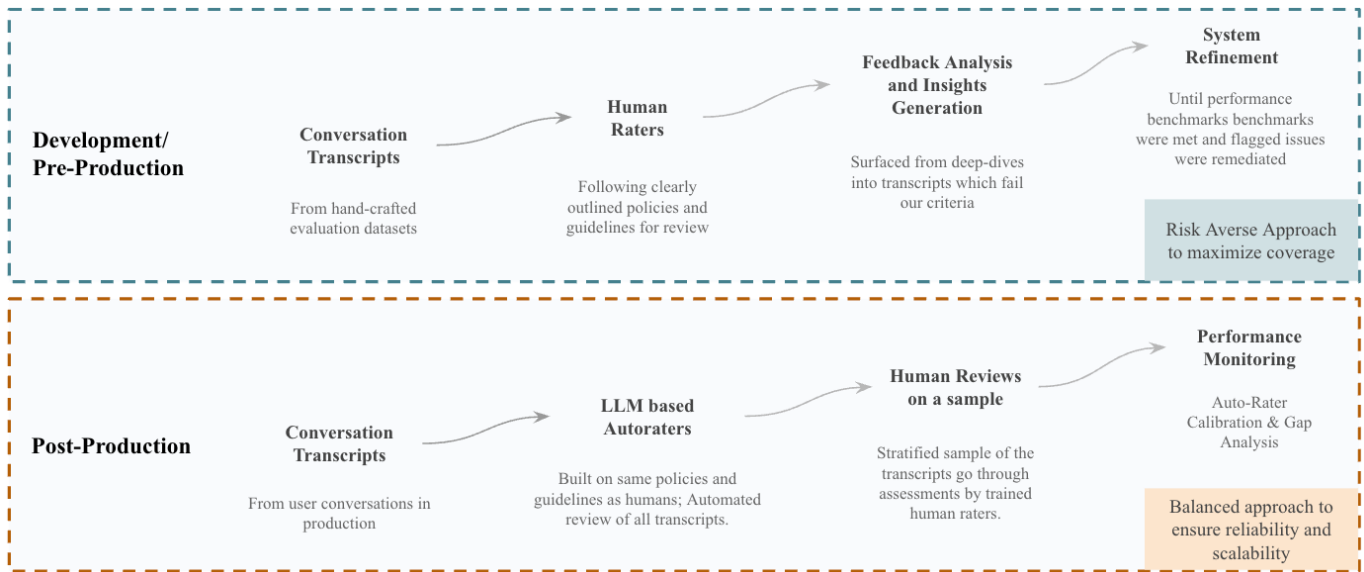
Development/ Pre-Production

Conversation Transcripts

From hand-crafted evaluation datasets

Human Raters

Following clearly outlined policies and guidelines for review

Feedback Analysis and Insights Generation

Surfaced from deep-dives into transcripts which fail our criteria

System Refinement

Until performance benchmarks benchmarks were met and flagged issues were remediated

Risk Averse Approach to maximize coverage

Post-Production

Conversation Transcripts

From user conversations in production

LLM based Autoraters

Built on same policies and guidelines as humans; Automated review of all transcripts.

Human Reviews on a sample

Stratified sample of the transcripts go through assessments by trained human raters.

Performance Monitoring

Auto-Rater Calibration & Gap Analysis

Balanced approach to ensure reliability and scalability